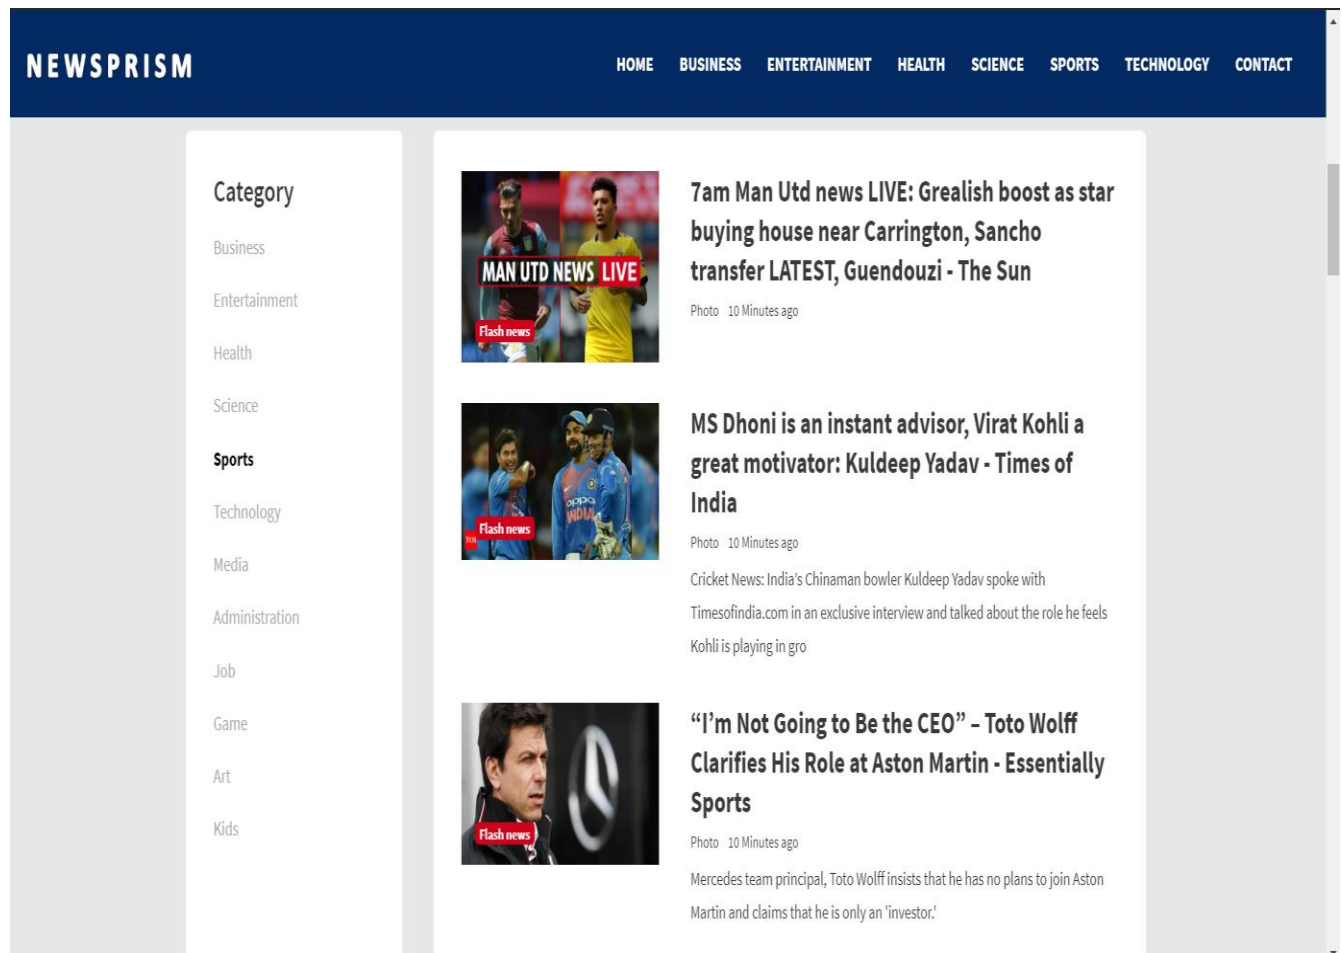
NEWSPRISM

HOME BUSINESS ENTERTAINMENT HEALTH SCIENCE SPORTS TECHNOLOGY CONTACT

Category

Business

Entertainment

Health

Science

Sports

Technology

Media

Administration

Job

Game

Art

Kids

MAN UTD NEWS LIVE

Flash news

7am Man Utd news LIVE: Grealish boost as star buying house near Carrington, Sancho transfer LATEST, Guendouzi - The Sun

Photo 10 Minutes ago

Flash news

MS Dhoni is an instant advisor, Virat Kohli a great motivator: Kuldeep Yadav - Times of India

Photo 10 Minutes ago

Cricket News: India's Chinaman bowler Kuldeep Yadav spoke with Timesofindia.com in an exclusive interview and talked about the role he feels Kohli is playing in gro

Flash news

"I'm Not Going to Be the CEO" – Toto Wolff Clarifies His Role at Aston Martin - Essentially Sports

Photo 10 Minutes ago

Mercedes team principal, Toto Wolff insists that he has no plans to join Aston Martin and claims that he is only an 'investor.'